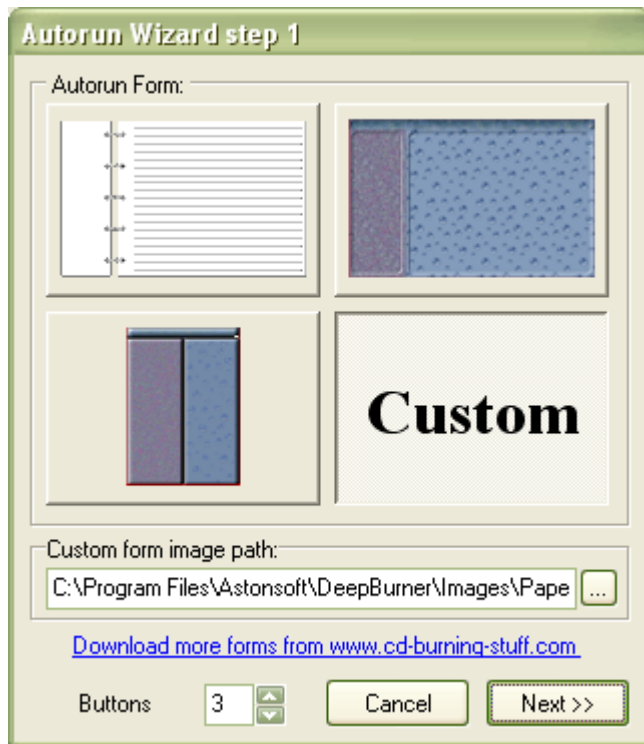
Autorun Wizard step 1

Autorun Form:

Custom

Custom form image path:

C:\Program Files\Astonsoft\DeepBurner\Images\Pape

...

Download more forms from www.cd-burning-stuff.com

Buttons 3

Cancel

Next >>